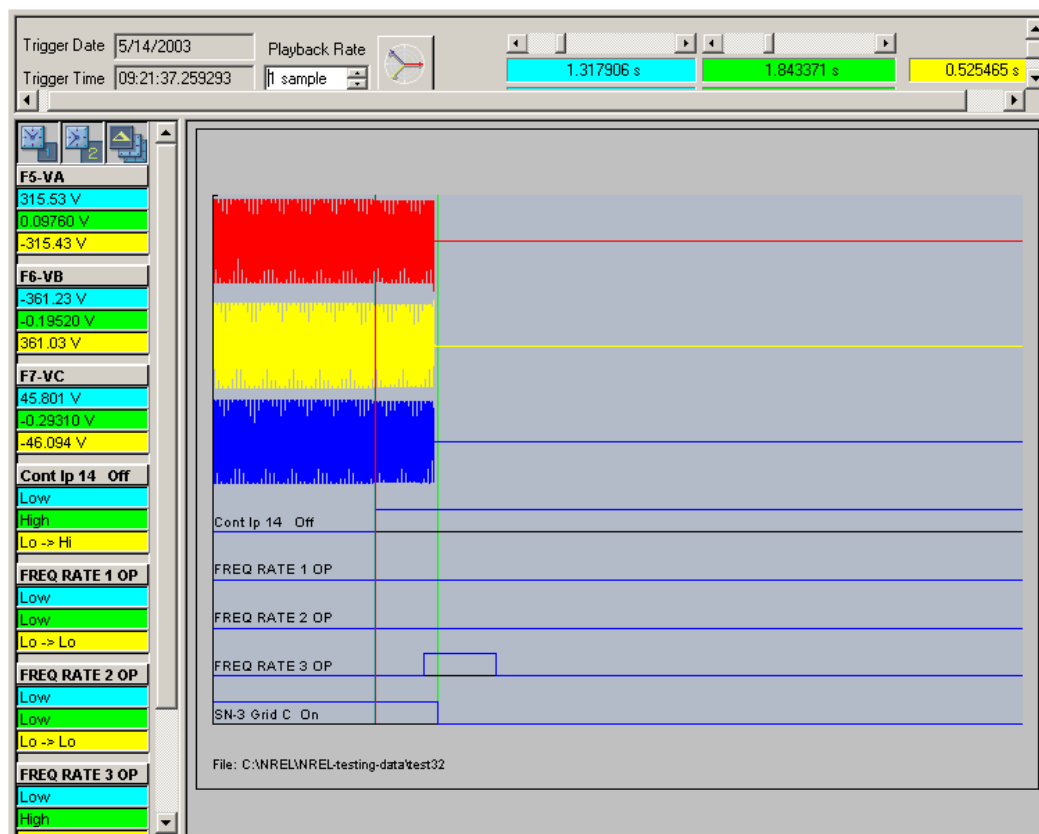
Trigger Date 5/14/2003
Trigger Time 09:21:37.259293
Playback Rate
1 sample
1.317906 s
1.843371 s
0.525465 s

F5-VA
315.53 V
0.09760 V
-315.43 V
F6-VB
-361.23 V
-0.19520 V
361.03 V
F7-VC
45.801 V
-0.29310 V
-46.094 V
Cont Ip 14 Off
Low
High
Lo -> Hi
FREQ RATE 1 OP
Low
Low
Lo -> Lo
FREQ RATE 2 OP
Low
Low
Lo -> Lo
FREQ RATE 3 OP
Low
High

Cont Ip 14 Off
FREQ RATE 1 OP
FREQ RATE 2 OP
FREQ RATE 3 OP
SN-3 Grid C On

File: C:\NREL\NREL-testing-data\test32